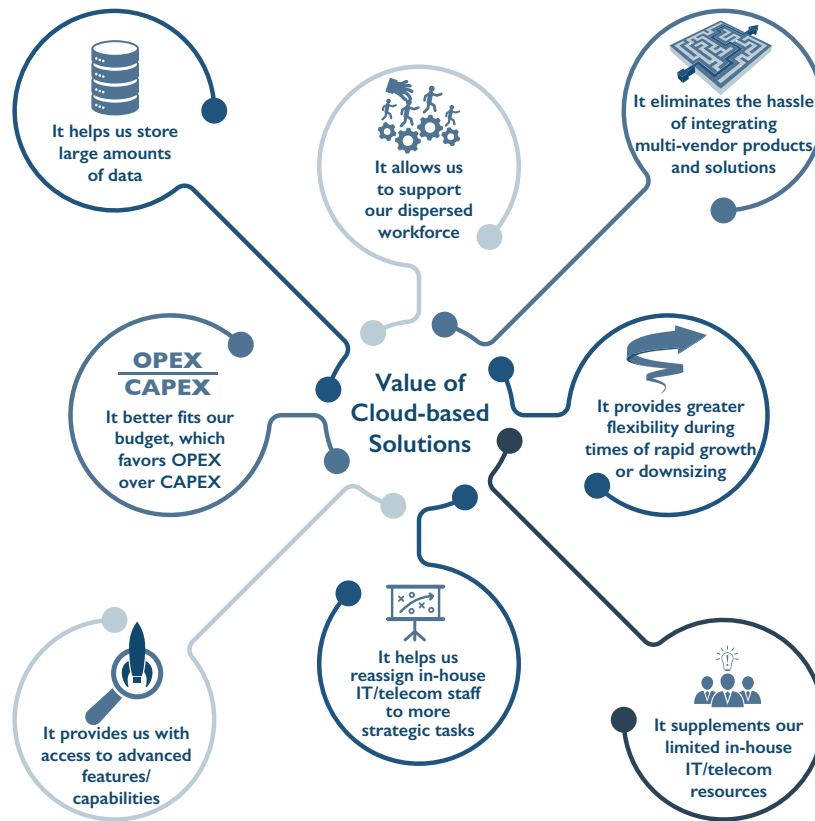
Value of Cloud-based Solutions

It helps us store large amounts of data

It allows us to support our dispersed workforce

It eliminates the hassle of integrating multi-vendor products and solutions

OPEX
CAPEX
It better fits our budget, which favors OPEX over CAPEX

It provides greater flexibility during times of rapid growth or downsizing

It provides us with access to advanced features/ capabilities

It helps us reassign in-house IT/telecom staff to more strategic tasks

It supplements our limited in-house IT/telecom resources